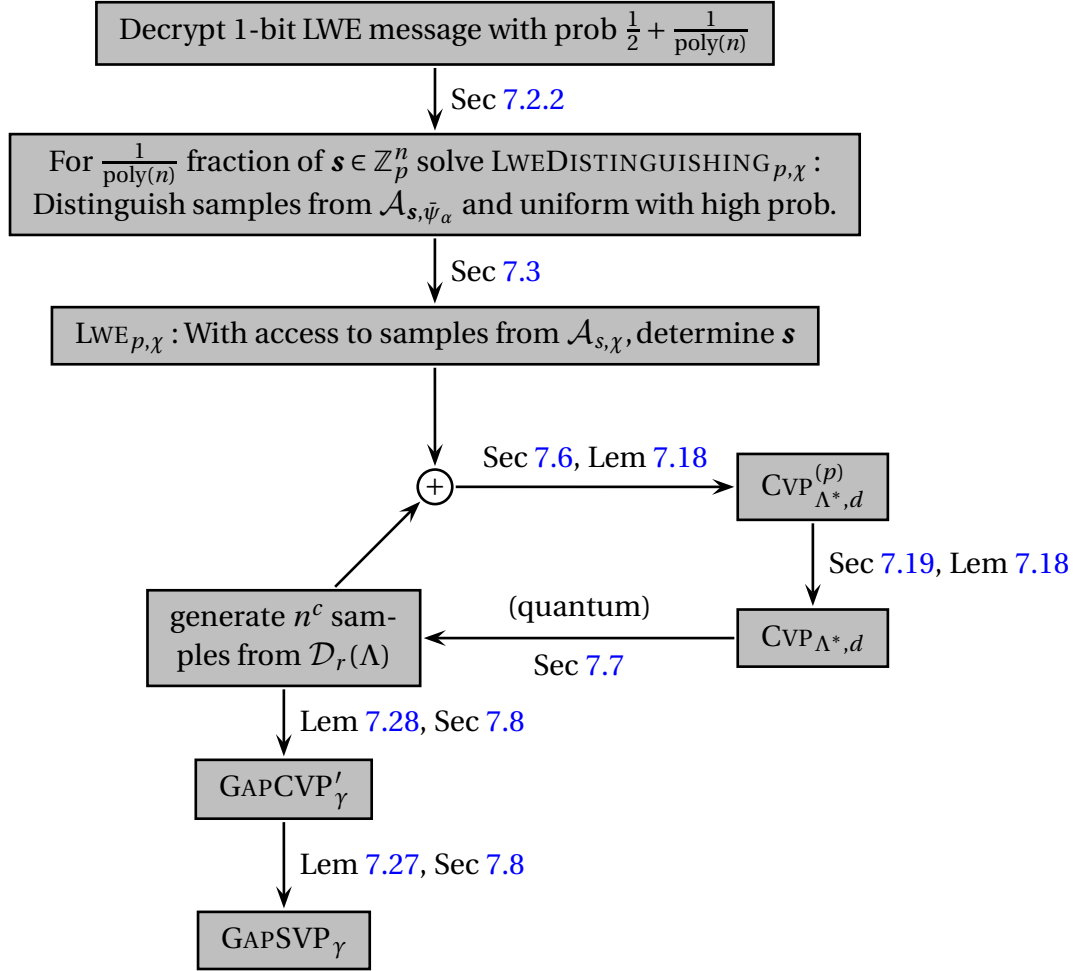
Decrypt 1-bit LWE message with prob $\frac{1}{2}+\frac{1}{\text{poly}(n)}$

Sec 7.2.2

For $\frac{1}{\text{poly}(n)}$ fraction of $\boldsymbol{s}\in\mathbb{Z}_p^n$ solve LWEDISTINGUISHING$_{p,\chi}$ : Distinguish samples from $\mathcal{A}_{\boldsymbol{s},\bar{\psi}_\alpha}$ and uniform with high prob.

Sec 7.3

LWE$_{p,\chi}$ : With access to samples from $\mathcal{A}_{s,\chi}$, determine $\boldsymbol{s}$

$\oplus$

Sec 7.6, Lem 7.18

CVP$^{(p)}_{\Lambda^*,d}$

Sec 7.19, Lem 7.18

CVP$_{\Lambda^*,d}$

(quantum)

Sec 7.7

generate $n^c$ samples from $\mathcal{D}_r(\Lambda)$

Lem 7.28, Sec 7.8

GAPCVP$'_\gamma$

Lem 7.27, Sec 7.8

GAPSVP$_\gamma$